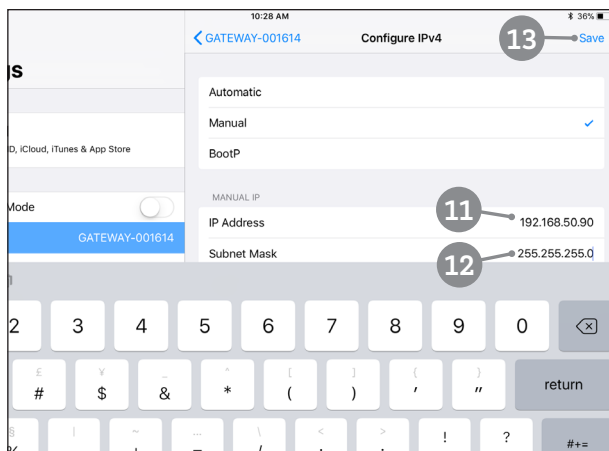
10:28 AM

36%

gs

D, iCloud, iTunes & App Store

Mode

GATEWAY-001614

< GATEWAY-001614

Configure IPv4

13

Save

Automatic

Manual

BootP

MANUAL IP

IP Address

11

192.168.50.90

Subnet Mask

12

255.255.255.0

2 3 4 5 6 7 8 9 0

£ ¥ _ ^ [ ] { }

# $ & * ( ) ' "

return

| ~ ... \ < > ! ?

#+=